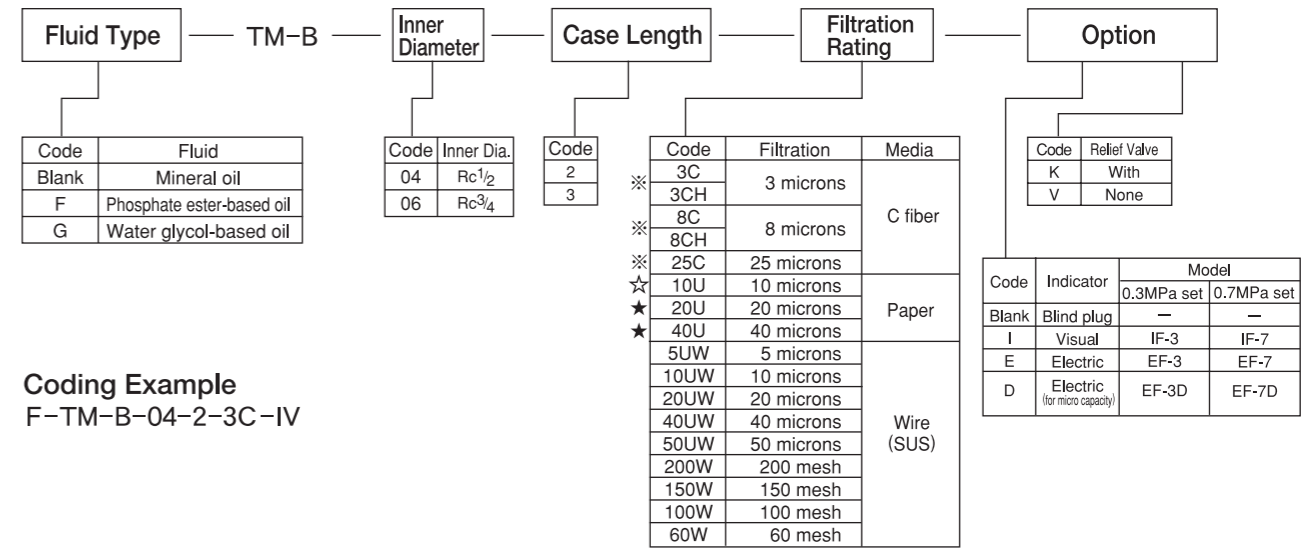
Fluid Type — TM-B — Inner Diameter — Case Length — Filtration Rating — Option

| Code | Fluid |
|---|---|
| Blank | Mineral oil |
| F | Phosphate ester-based oil |
| G | Water glycol-based oil |

| Code | Inner Dia. |
|---|---|
| 04 | Rc$\frac{1}{2}$ |
| 06 | Rc$\frac{3}{4}$ |

| Code |
|---|
| 2 |
| 3 |

| | Code | Filtration | Media |
|---|---|---|---|
| ※ | 3C | 3 microns | C fiber |
| | 3CH | | |
| ※ | 8C | 8 microns | |
| | 8CH | | |
| ※ | 25C | 25 microns | |
| ☆ | 10U | 10 microns | Paper |
| ★ | 20U | 20 microns | |
| ★ | 40U | 40 microns | |
| | 5UW | 5 microns | Wire (SUS) |
| | 10UW | 10 microns | |
| | 20UW | 20 microns | |
| | 40UW | 40 microns | |
| | 50UW | 50 microns | |
| | 200W | 200 mesh | |
| | 150W | 150 mesh | |
| | 100W | 100 mesh | |
| | 60W | 60 mesh | |

| Code | Relief Valve |
|---|---|
| K | With |
| V | None |

| Code | Indicator | Model 0.3MPa set | Model 0.7MPa set |
|---|---|---|---|
| Blank | Blind plug | — | — |
| I | Visual | IF-3 | IF-7 |
| E | Electric | EF-3 | EF-7 |
| D | Electric (for micro capacity) | EF-3D | EF-7D |

Coding Example
F-TM-B-04-2-3C-IV